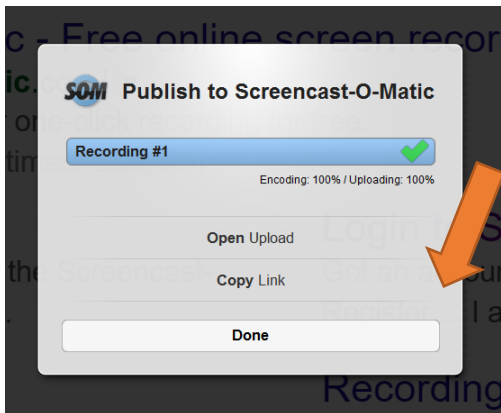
c - Free online screen reco
ic.co
r one-click recording for free
tim

SOM Publish to Screencast-O-Matic

Recording #1

Encoding: 100% / Uploading: 100%

Open Upload

Copy Link

Done

Login t
the Screencast
Get an a
Register
Recording